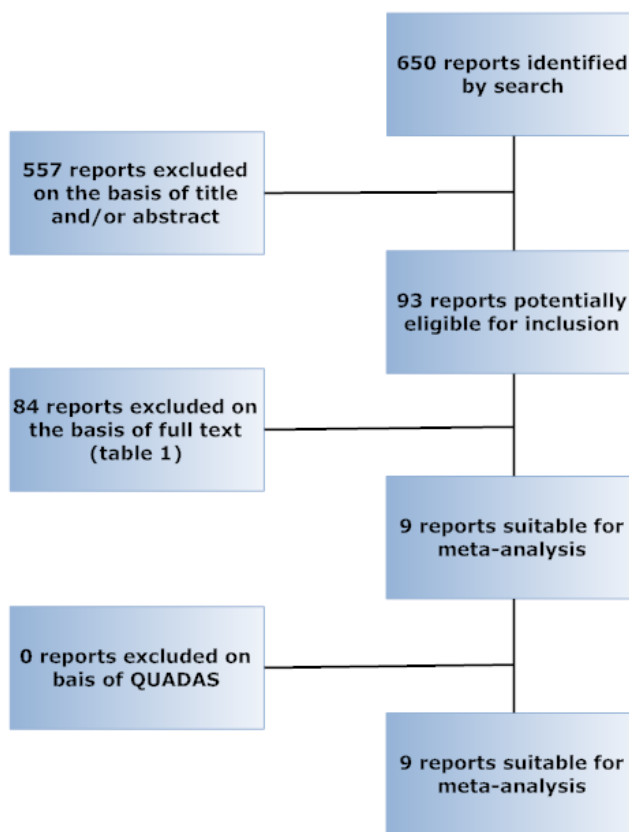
650 reports identified by search

557 reports excluded on the basis of title and/or abstract

93 reports potentially eligible for inclusion

84 reports excluded on the basis of full text (table 1)

9 reports suitable for meta-analysis

0 reports excluded on bais of QUADAS

9 reports suitable for meta-analysis